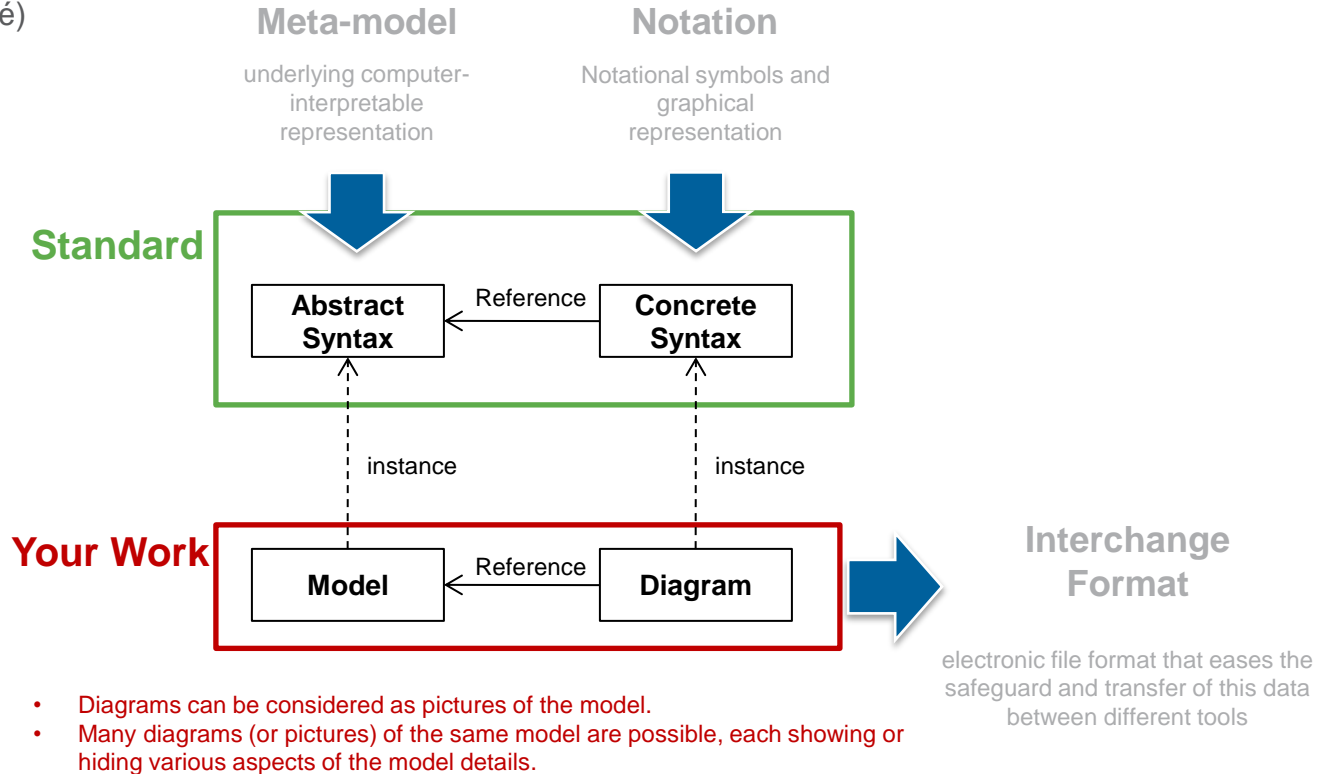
é)

Meta-model

underlying computer-interpretable representation

Notation

Notational symbols and graphical representation

Standard

Abstract Syntax

Reference

Concrete Syntax

instance

instance

Your Work

Model

Reference

Diagram

Interchange Format

electronic file format that eases the safeguard and transfer of this data between different tools

• Diagrams can be considered as pictures of the model.
• Many diagrams (or pictures) of the same model are possible, each showing or hiding various aspects of the model details.